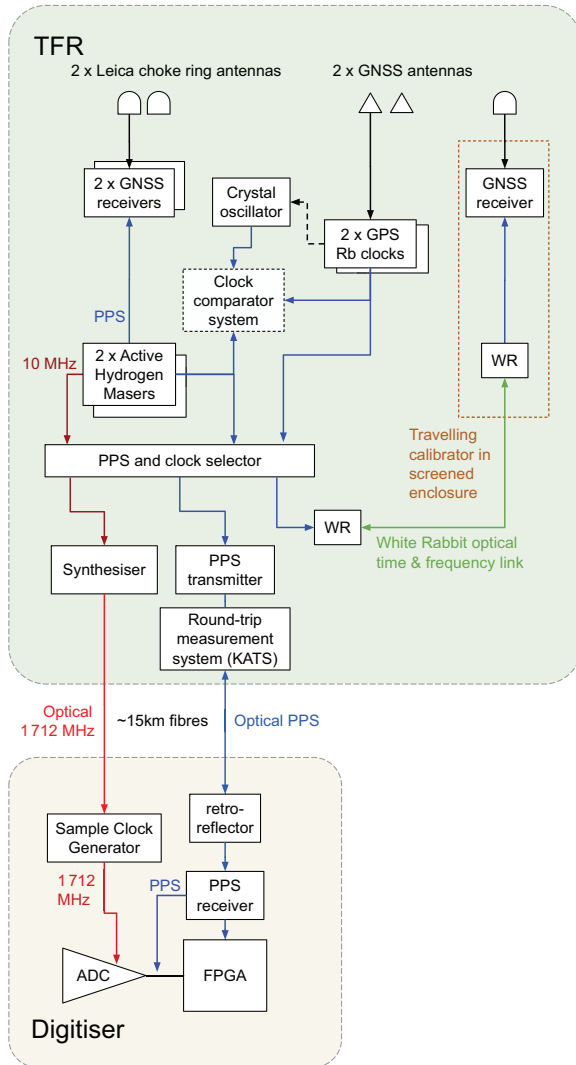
TFR

2 x Leica choke ring antennas

2 x GNSS antennas

2 x GNSS receivers

Crystal oscillator

2 x GPS Rb clocks

GNSS receiver

Clock comparator system

PPS

10 MHz

2 x Active Hydrogen Masers

WR

Travelling calibrator in screened enclosure

PPS and clock selector

WR

White Rabbit optical time & frequency link

Synthesiser

PPS transmitter

Round-trip measurement system (KATS)

Optical 1712 MHz

~15km fibres

Optical PPS

retro-reflector

Sample Clock Generator

1712 MHz

PPS

PPS receiver

ADC

FPGA

Digitiser